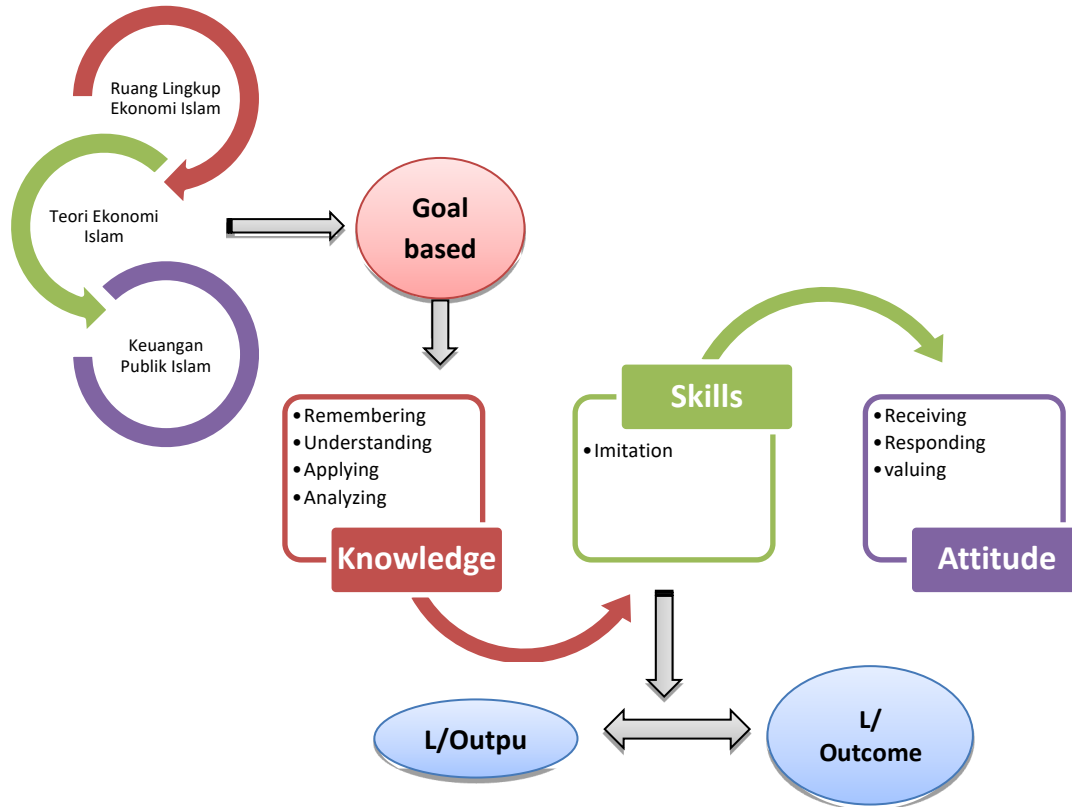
Ruang Lingkup Ekonomi Islam

Teori Ekonomi Islam

Keuangan Publik Islam

Goal based

• Remembering
• Understanding
• Applying
• Analyzing

Knowledge

Skills

• Imitation

• Receiving
• Responding
• valuing

Attitude

L/Outpu

L/ Outcome